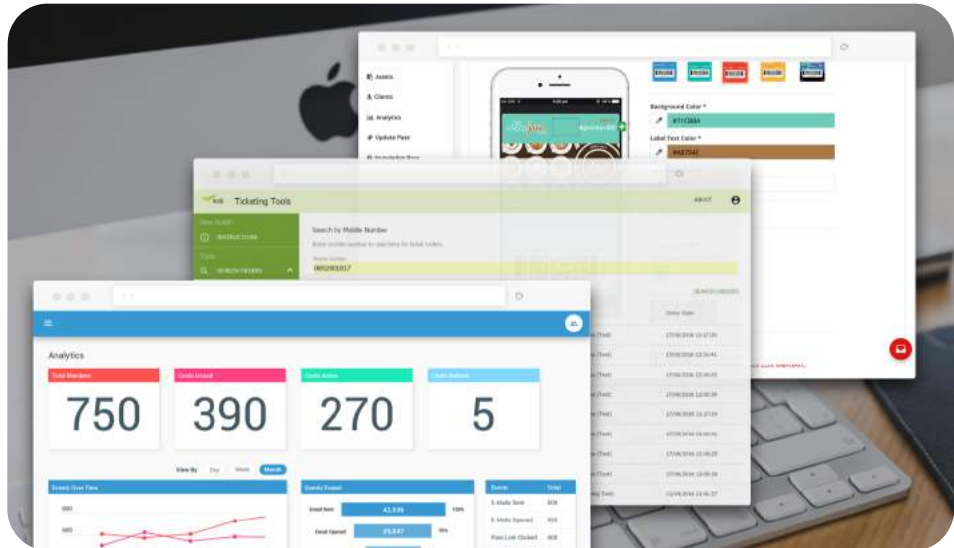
Assets
Clients
Analytics
Update Pass
Background Color *
#71C6BA
Label Text Color *
#A8754E

Ticketing Tools
ABOUT
INSTRUCTIONS
SEARCH ORDERS
Search by Mobile Number
0852001817
SEARCH ORDERS
Order Date

Analytics
Total Members
Cards Issued
Cards Active
Cards Deleted
750
390
270
5
View By
Day
Week
Month
Events Over Time
Events Funnel
Events
Total
Email Sent
Email Opened
E-Mails Sent
E-Mails Opened
Pass Link Clicked